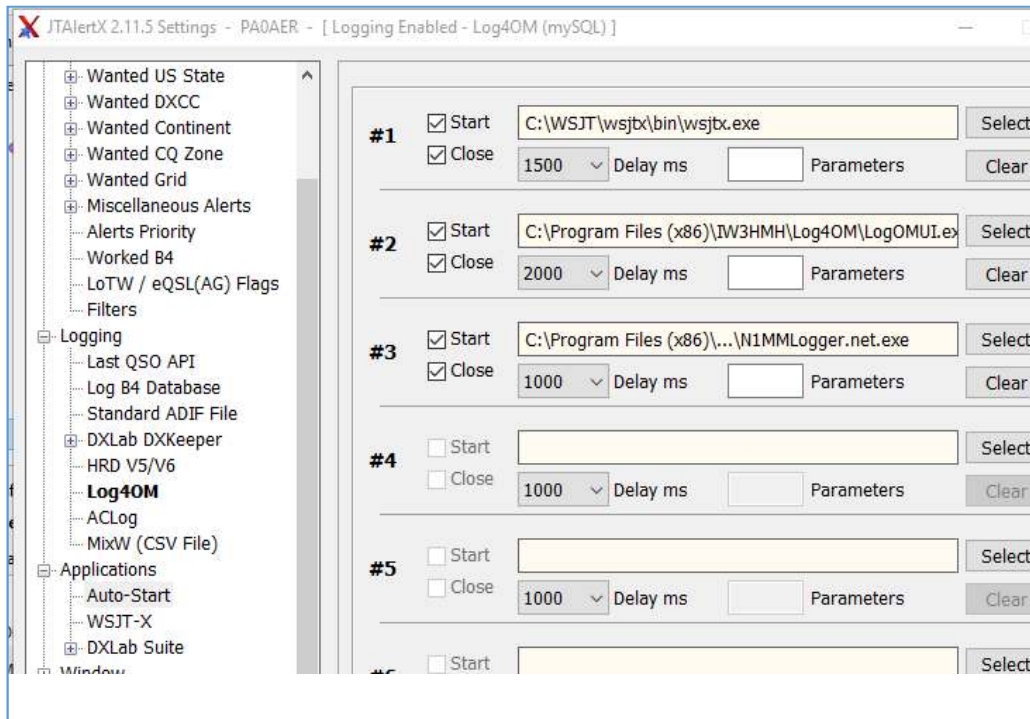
JTAlertX 2.11.5 Settings - PA0AER - [ Logging Enabled - Log4OM (mySQL) ]

Wanted US State
Wanted DXCC
Wanted Continent
Wanted CQ Zone
Wanted Grid
Miscellaneous Alerts
Alerts Priority
Worked B4
LoTW / eQSL(AG) Flags
Filters
Logging
Last QSO API
Log B4 Database
Standard ADIF File
DXLab DXKeeper
HRD V5/V6
Log4OM
ACLog
MixW (CSV File)
Applications
Auto-Start
WSJT-X
DXLab Suite
Window

#1
Start
Close
C:\WSJT\wsjtx\bin\wsjtx.exe
Select
1500 Delay ms
Parameters
Clear

#2
Start
Close
C:\Program Files (x86)\IW3HMH\Log4OM\LogOMUI.ex
Select
2000 Delay ms
Parameters
Clear

#3
Start
Close
C:\Program Files (x86)\...\N1MMLogger.net.exe
Select
1000 Delay ms
Parameters
Clear

#4
Start
Close
Select
1000 Delay ms
Parameters
Clear

#5
Start
Close
Select
1000 Delay ms
Parameters
Clear

Start
Select